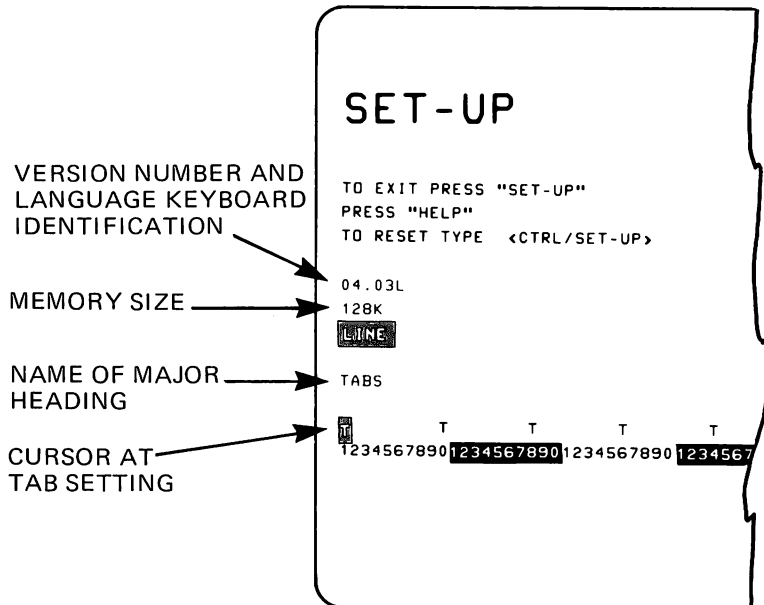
SET-UP

TO EXIT PRESS "SET-UP"
PRESS "HELP"
TO RESET TYPE <CTRL/SET-UP>

VERSION NUMBER AND LANGUAGE KEYBOARD IDENTIFICATION

04.03L

MEMORY SIZE

128K

LINE

NAME OF MAJOR HEADING

TABS

CURSOR AT TAB SETTING

T T T T T
1234567890123456789012345678901234567